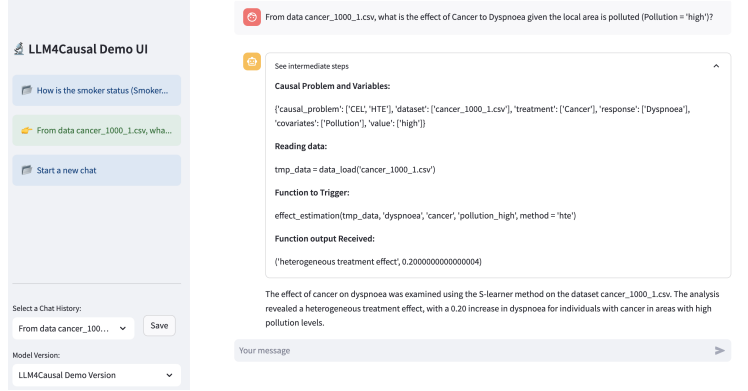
LLM4Causal Demo UI

How is the smoker status (Smoker...

From data cancer_1000_1.csv, wha...

Start a new chat

Select a Chat History:

From data cancer_1000...

Save

Model Version:

LLM4Causal Demo Version

From data cancer_1000_1.csv, what is the effect of Cancer to Dyspnoea given the local area is polluted (Pollution = 'high')?

See intermediate steps

Causal Problem and Variables:

{'causal_problem': ['CEL', 'HTE'], 'dataset': ['cancer_1000_1.csv'], 'treatment': ['Cancer'], 'response': ['Dyspnoea'], 'covariates': ['Pollution'], 'value': ['high']}

Reading data:

tmp_data = data_load('cancer_1000_1.csv')

Function to Trigger:

effect_estimation(tmp_data, 'dyspnoea', 'cancer', 'pollution_high', method = 'hte')

Function output Received:

('heterogeneous treatment effect', 0.2000000000000004)

The effect of cancer on dyspnoea was examined using the S-learner method on the dataset cancer_1000_1.csv. The analysis revealed a heterogeneous treatment effect, with a 0.20 increase in dyspnoea for individuals with cancer in areas with high pollution levels.

Your message